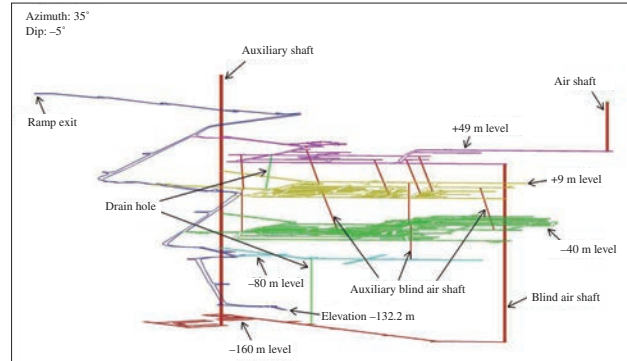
Azimuth: 35°
Dip: –5°

Auxiliary shaft

Air shaft

Ramp exit

+49 m level

+9 m level

Drain hole

–40 m level

–80 m level

Auxiliary blind air shaft

Blind air shaft

Elevation –132.2 m

–160 m level